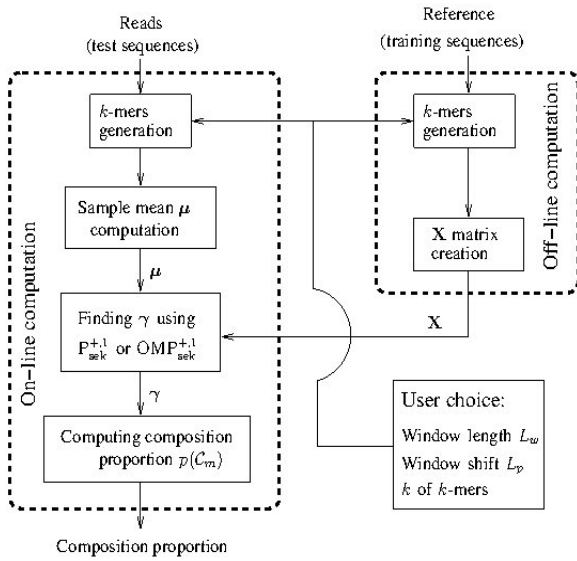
Reads
(test sequences)

Reference
(training sequences)

$k$-mers generation

$k$-mers generation

Sample mean $\boldsymbol{\mu}$ computation

$\mathbf{X}$ matrix creation

Off-line computation

$\boldsymbol{\mu}$

Finding $\gamma$ using $\mathrm{P}_{\mathrm{sek}}^{+,1}$ or $\mathrm{OMP}_{\mathrm{sek}}^{+,1}$

$\mathbf{X}$

On-line computation

$\gamma$

Computing composition proportion $p(\mathcal{C}_m)$

User choice:
Window length $L_w$
Window shift $L_p$
$k$ of $k$-mers

Composition proportion